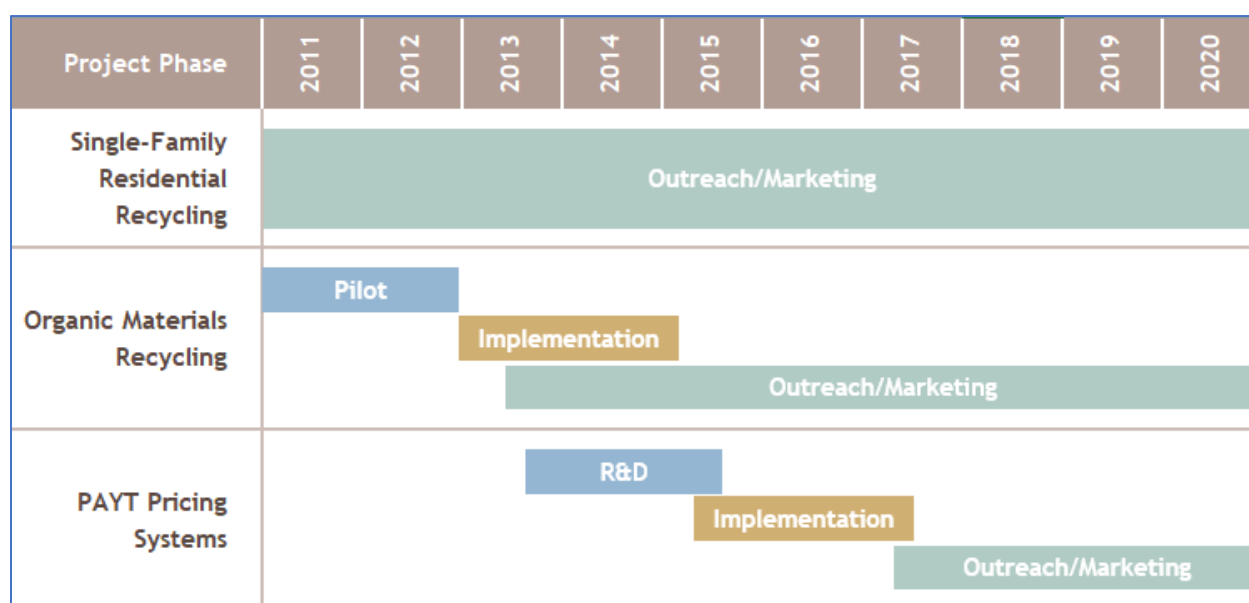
| Project Phase | 2011 | 2012 | 2013 | 2014 | 2015 | 2016 | 2017 | 2018 | 2019 | 2020 |
|---|---|---|---|---|---|---|---|---|---|---|
| Single-Family Residential Recycling | Outreach/Marketing | | | | | | | | | |
| Organic Materials Recycling | Pilot | | Implementation | | | | | | | |
| | | | Outreach/Marketing | | | | | | | |
| PAYT Pricing Systems | | | R&D | | | | | | | |
| | | | | | Implementation | | | | | |
| | | | | | | | Outreach/Marketing | | | |